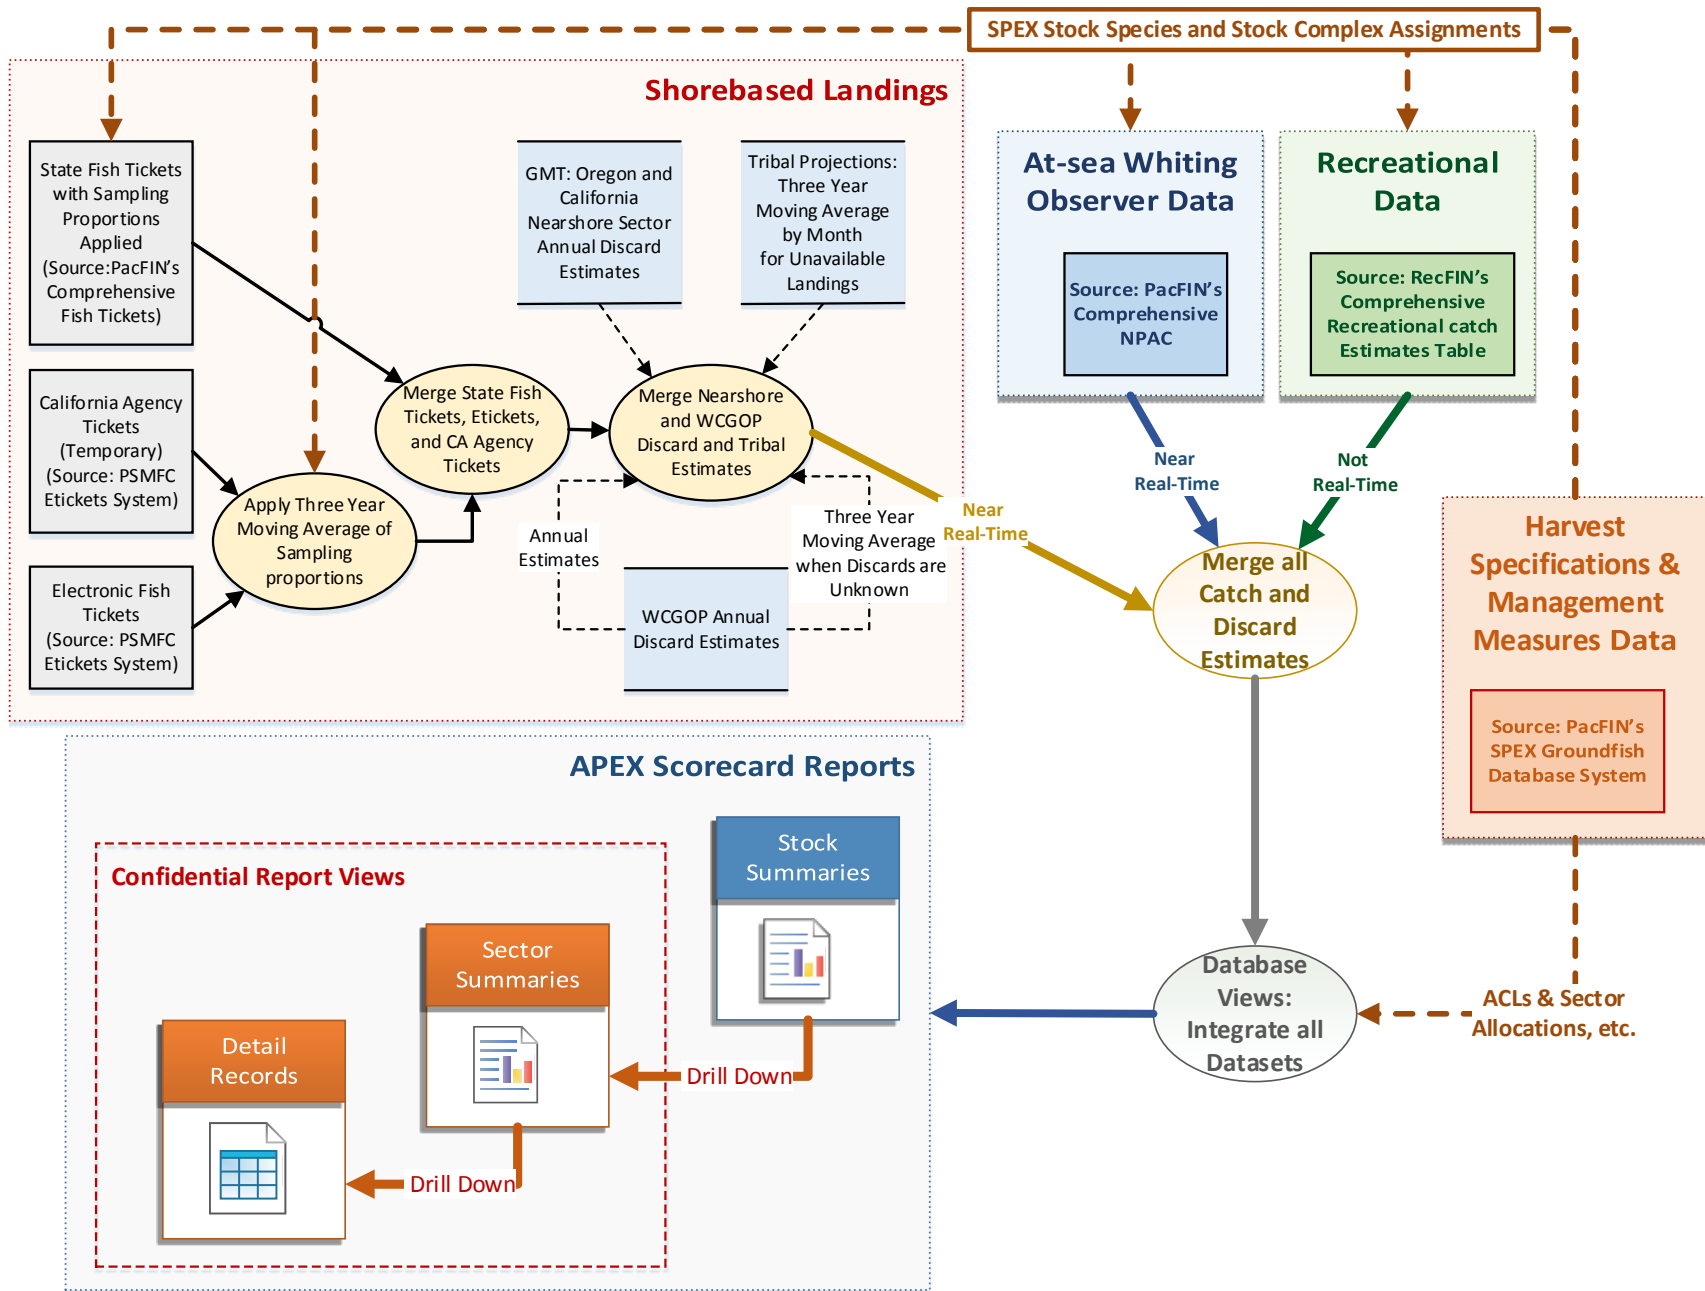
SPEX Stock Species and Stock Complex Assignments

Shorebased Landings

State Fish Tickets with Sampling Proportions Applied (Source:PacFIN's Comprehensive Fish Tickets)

GMT: Oregon and California Nearshore Sector Annual Discard Estimates

Tribal Projections: Three Year Moving Average by Month for Unavailable Landings

California Agency Tickets (Temporary) (Source: PSMFC Etickets System)

Merge State Fish Tickets, Etickets, and CA Agency Tickets

Merge Nearshore and WCGOP Discard and Tribal Estimates

Apply Three Year Moving Average of Sampling proportions

Electronic Fish Tickets (Source: PSMFC Etickets System)

Annual Estimates

Three Year Moving Average when Discards are Unknown

WCGOP Annual Discard Estimates

At-sea Whiting Observer Data

Source: PacFIN's Comprehensive NPAC

Recreational Data

Source: RecFIN's Comprehensive Recreational catch Estimates Table

Near Real-Time

Not Real-Time

Near Real-Time

Merge all Catch and Discard Estimates

Harvest Specifications & Management Measures Data

Source: PacFIN's SPEX Groundfish Database System

APEX Scorecard Reports

Confidential Report Views

Stock Summaries

Sector Summaries

Detail Records

Drill Down

Drill Down

Database Views: Integrate all Datasets

ACLs & Sector Allocations, etc.